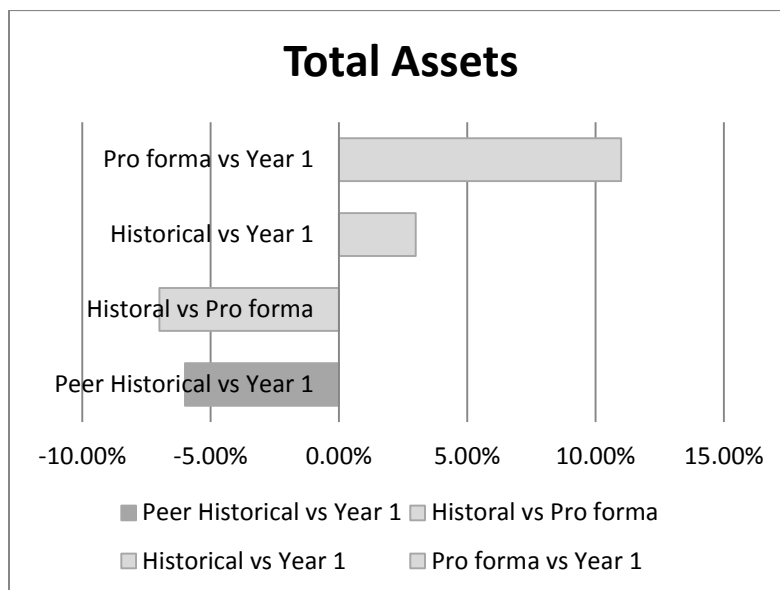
Total Assets

Pro forma vs Year 1

Historical vs Year 1

Historal vs Pro forma

Peer Historical vs Year 1

-10.00%
-5.00%
0.00%
5.00%
10.00%
15.00%

Peer Historical vs Year 1
Historal vs Pro forma
Historical vs Year 1
Pro forma vs Year 1